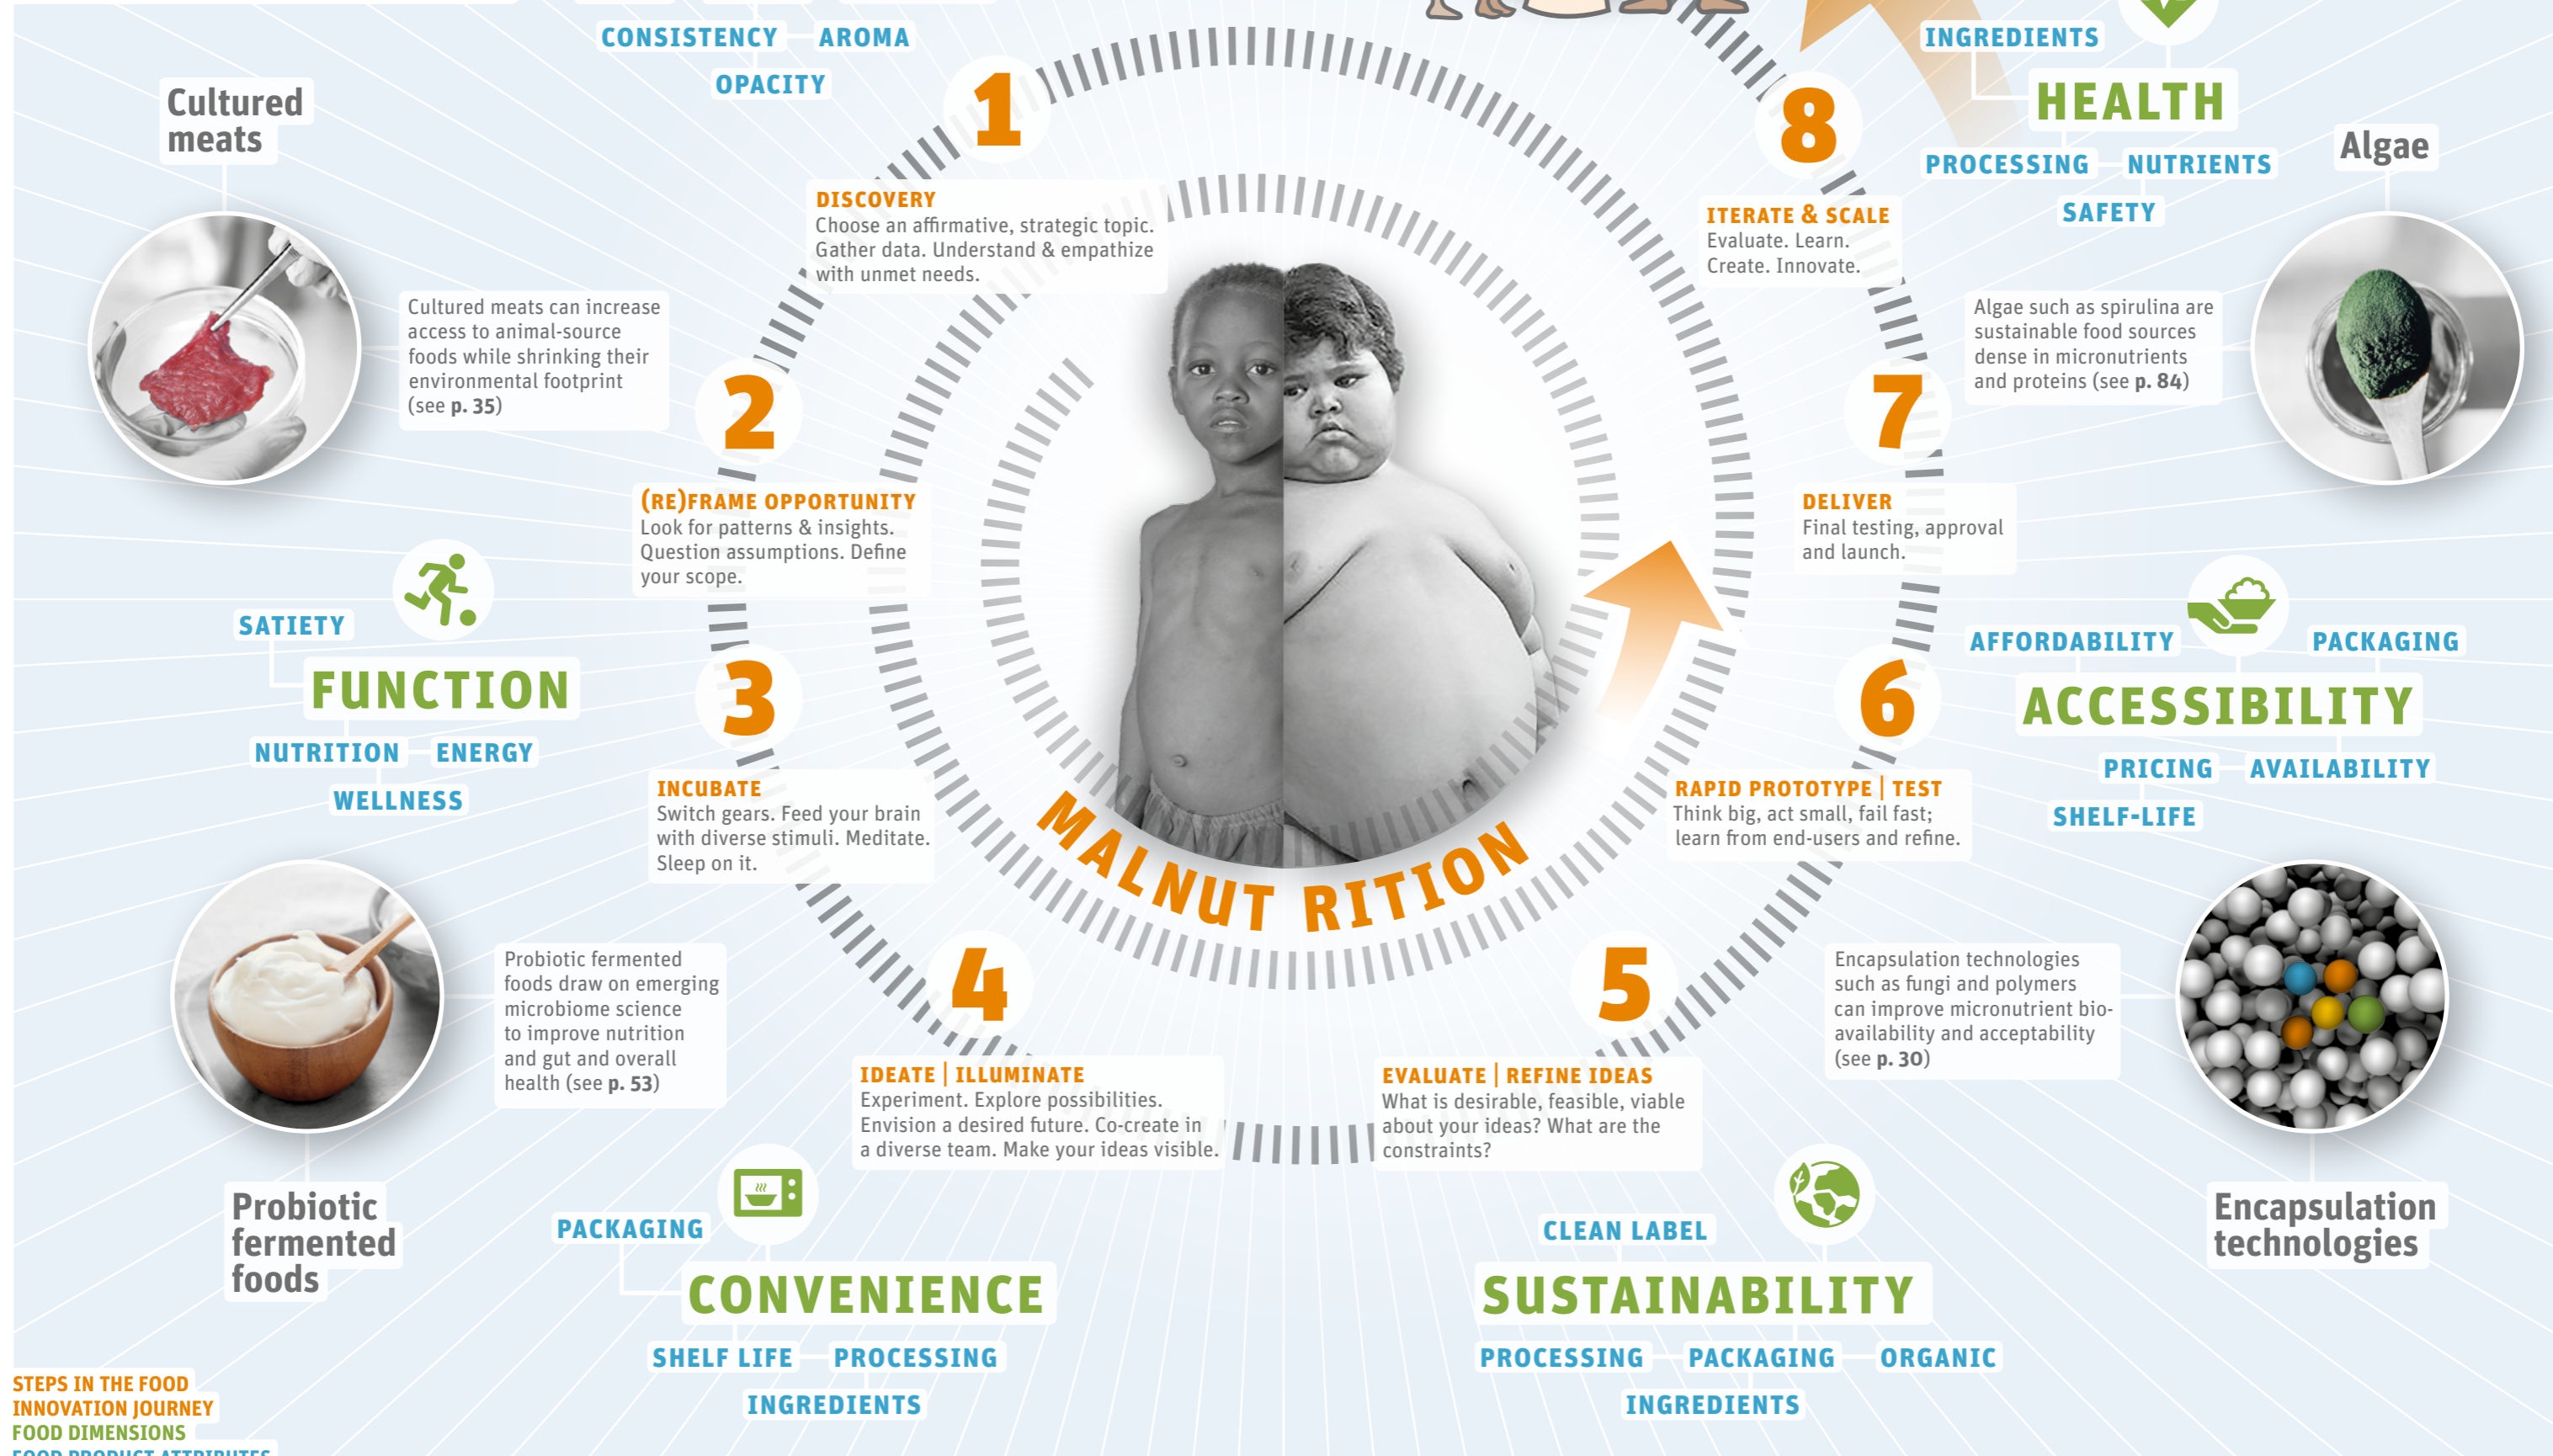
CONSISTENCY AROMA
OPACITY

Cultured meats

Cultured meats can increase access to animal-source foods while shrinking their environmental footprint (see p. 35)

1
DISCOVERY
Choose an affirmative, strategic topic. Gather data. Understand & empathize with unmet needs.

2
(RE)FRAME OPPORTUNITY
Look for patterns & insights. Question assumptions. Define your scope.

SATIETY
FUNCTION
NUTRITION ENERGY
WELLNESS

3
INCUBATE
Switch gears. Feed your brain with diverse stimuli. Meditate. Sleep on it.

MALNUTRITION

Probiotic fermented foods draw on emerging microbiome science to improve nutrition and gut and overall health (see p. 53)

Probiotic fermented foods

4
IDEATE | ILLUMINATE
Experiment. Explore possibilities. Envision a desired future. Co-create in a diverse team. Make your ideas visible.

PACKAGING
CONVENIENCE
SHELF LIFE PROCESSING
INGREDIENTS

5
EVALUATE | REFINE IDEAS
What is desirable, feasible, viable about your ideas? What are the constraints?

CLEAN LABEL
SUSTAINABILITY
PROCESSING PACKAGING ORGANIC
INGREDIENTS

INGREDIENTS
HEALTH
PROCESSING NUTRIENTS
SAFETY

8
ITERATE & SCALE
Evaluate. Learn. Create. Innovate.

Algae

Algae such as spirulina are sustainable food sources dense in micronutrients and proteins (see p. 84)

7
DELIVER
Final testing, approval and launch.

AFFORDABILITY PACKAGING
ACCESSIBILITY
PRICING AVAILABILITY
SHELF-LIFE

6
RAPID PROTOTYPE | TEST
Think big, act small, fail fast; learn from end-users and refine.

Encapsulation technologies such as fungi and polymers can improve micronutrient bioavailability and acceptability (see p. 30)

Encapsulation technologies

STEPS IN THE FOOD INNOVATION JOURNEY
FOOD DIMENSIONS
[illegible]